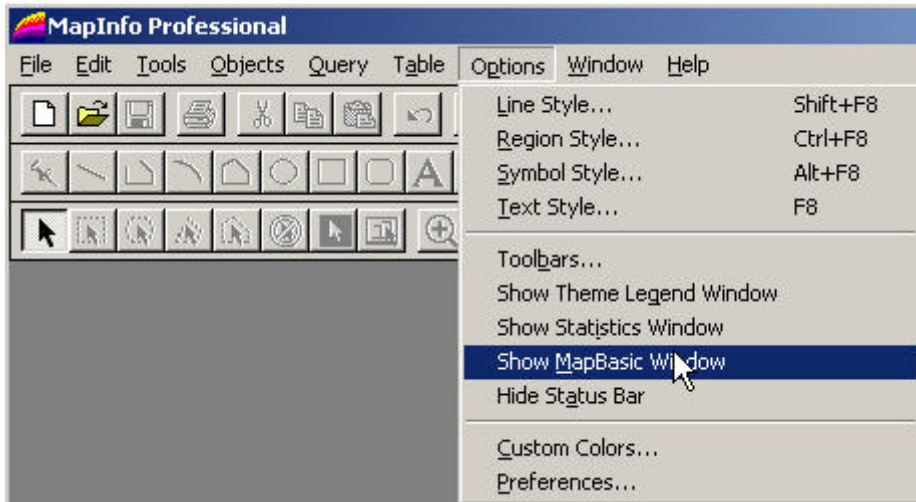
MapInfo Professional

File Edit Tools Objects Query Table Options Window Help

Line Style... Shift+F8
Region Style... Ctrl+F8
Symbol Style... Alt+F8
Text Style... F8

Toolbars...
Show Theme Legend Window
Show Statistics Window
Show MapBasic Window
Hide Status Bar

Custom Colors...
Preferences...